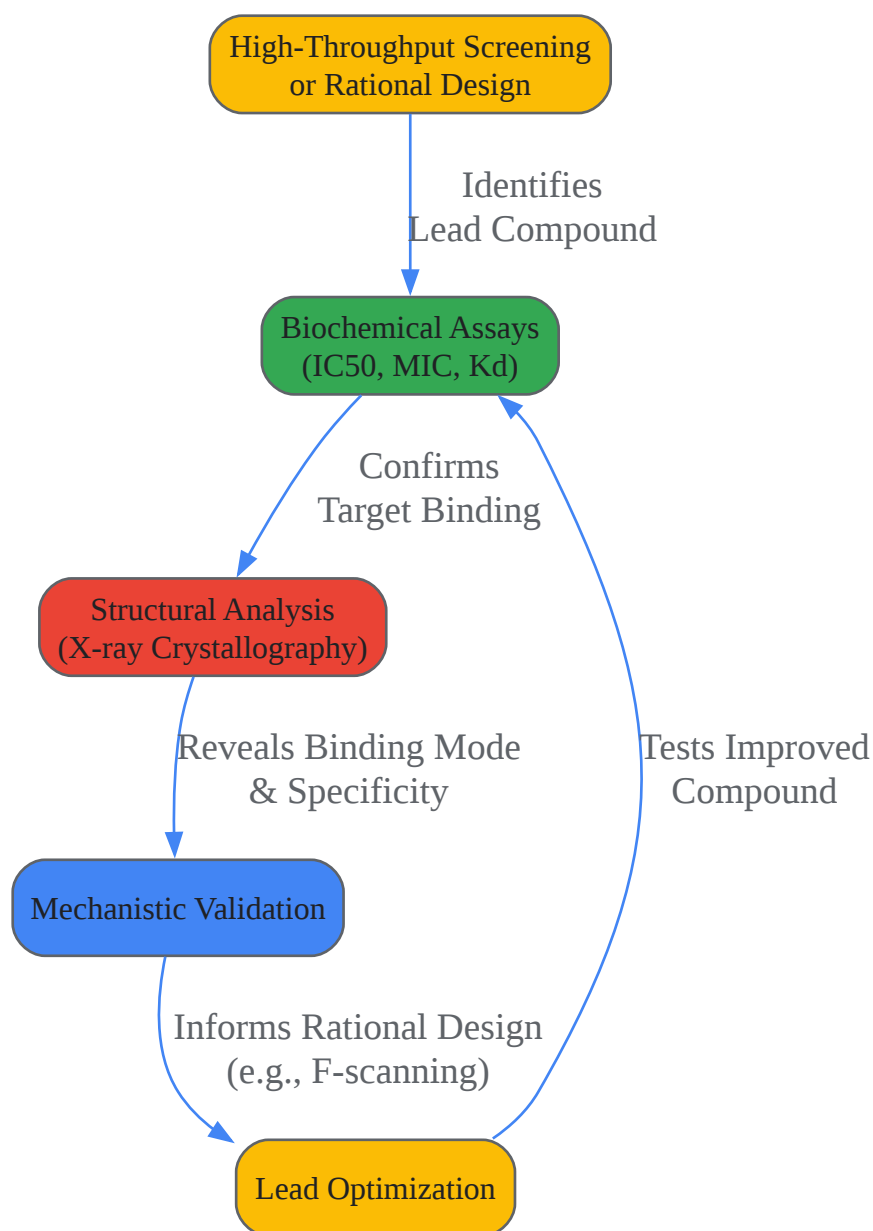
High-Throughput Screening or Rational Design

Identifies Lead Compound

Biochemical Assays (IC50, MIC, Kd)

Confirms Target Binding

Structural Analysis (X-ray Crystallography)

Reveals Binding Mode & Specificity

Tests Improved Compound

Mechanistic Validation

Informs Rational Design (e.g., F-scanning)

Lead Optimization